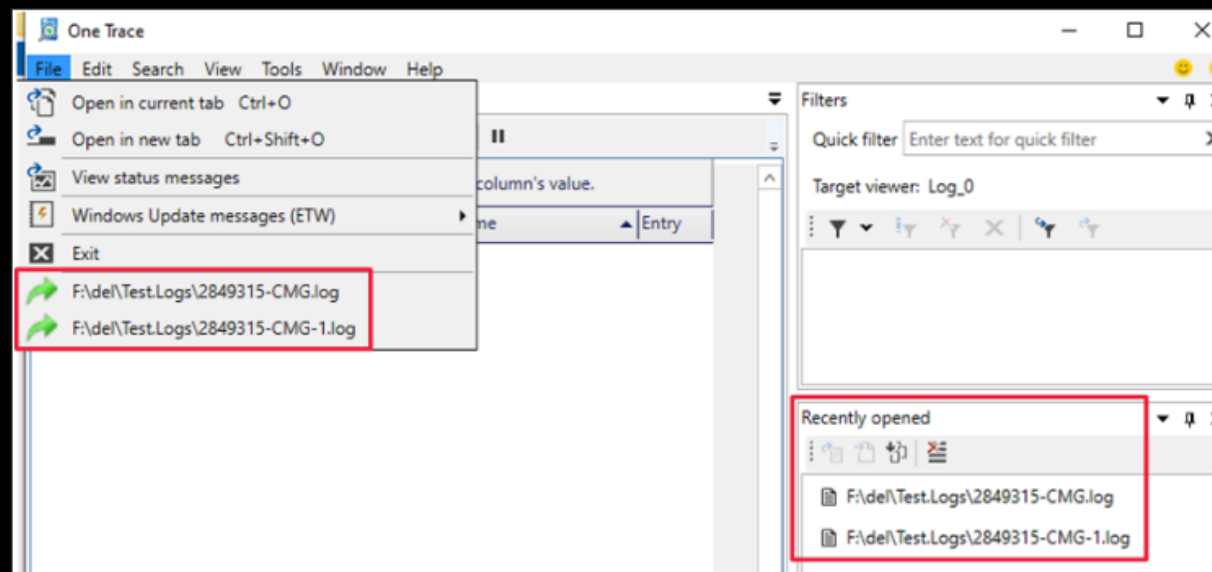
One Trace

File Edit Search View Tools Window Help

Open in current tab Ctrl+O
Open in new tab Ctrl+Shift+O
View status messages
Windows Update messages (ETW)
Exit
F:\del\Test.Logs\2849315-CMG.log
F:\del\Test.Logs\2849315-CMG-1.log

column's value.

me Entry

Filters

Quick filter Enter text for quick filter

Target viewer: Log_0

Recently opened

F:\del\Test.Logs\2849315-CMG.log
F:\del\Test.Logs\2849315-CMG-1.log